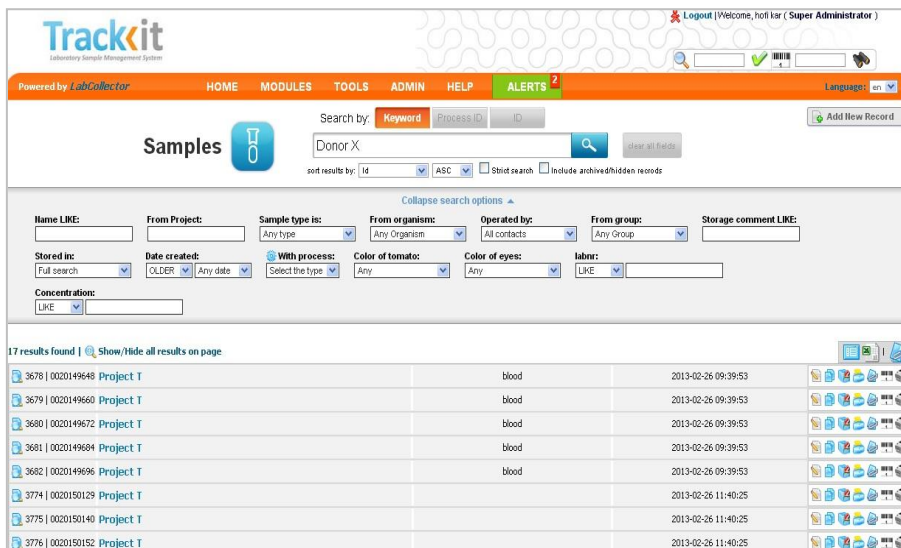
Trackit
Laboratory Sample Management System

Logout | Welcome, hofi kar ( Super Administrator )

Powered by LabCollector

HOME MODULES TOOLS ADMIN HELP ALERTS 2

Language: en

Add New Record

Samples

Search by: Keyword Process ID ID

Donor X

clear all fields

sort results by: Id ASC Strict search Include archived/hidden records

Collapse search options

Name LIKE:
From Project:
Sample type is: Any type
From organism: Any Organism
Operated by: All contacts
From group: Any Group
Storage comment LIKE:

Stored in: Full search
Date created: OLDER Any date
With process: Select the type
Color of tomato: Any
Color of eyes: Any
labnr: LIKE

Concentration: LIKE

17 results found | Show/Hide all results on page

| | | |
|---|---|---|
| 3678 \| 0020149648 Project T | blood | 2013-02-26 09:39:53 |
| 3679 \| 0020149660 Project T | blood | 2013-02-26 09:39:53 |
| 3680 \| 0020149672 Project T | blood | 2013-02-26 09:39:53 |
| 3681 \| 0020149684 Project T | blood | 2013-02-26 09:39:53 |
| 3682 \| 0020149696 Project T | blood | 2013-02-26 09:39:53 |
| 3774 \| 0020150129 Project T | | 2013-02-26 11:40:25 |
| 3775 \| 0020150140 Project T | | 2013-02-26 11:40:25 |
| 3776 \| 0020150152 Project T | | 2013-02-26 11:40:25 |